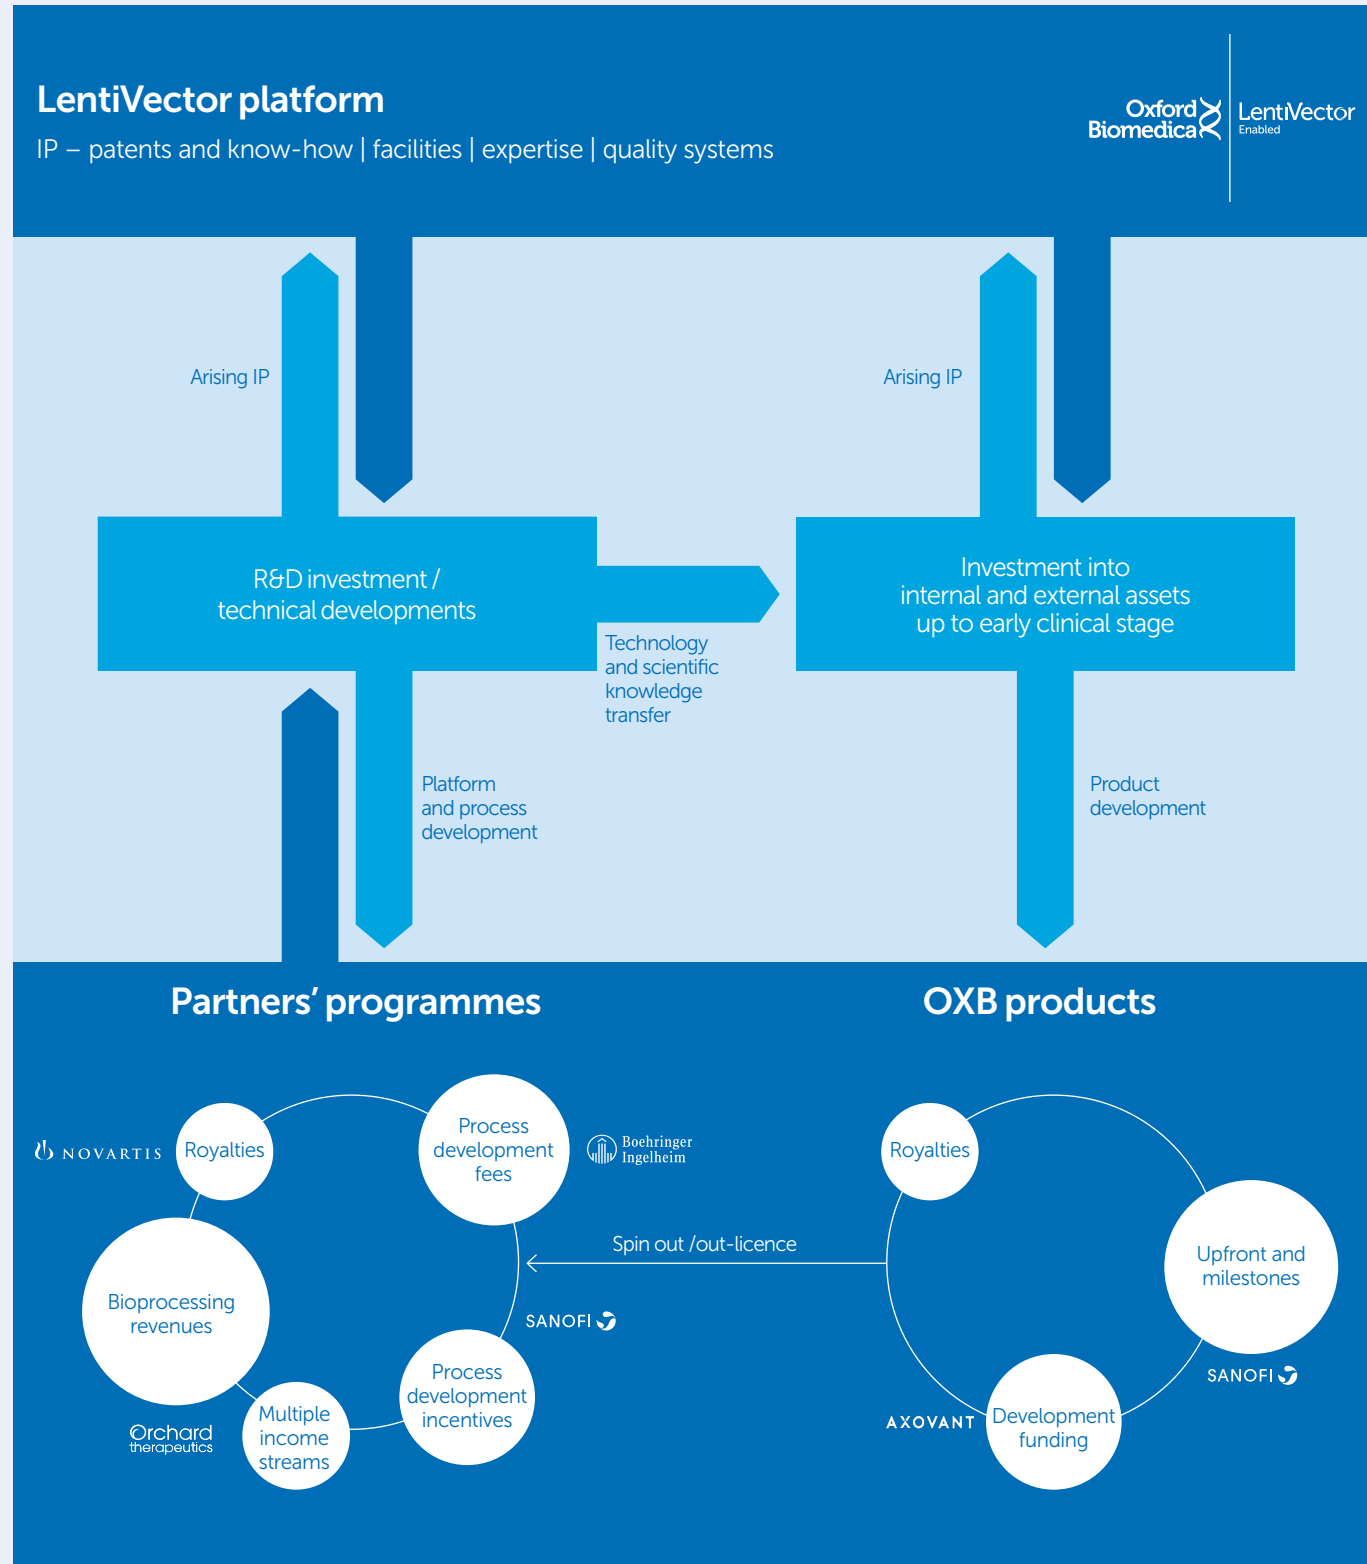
LentiVector platform

IP – patents and know-how | facilities | expertise | quality systems

Oxford Biomedica | LentiVector Enabled

Arising IP

Arising IP

R&D investment / technical developments

Technology and scientific knowledge transfer

Investment into internal and external assets up to early clinical stage

Platform and process development

Product development

Partners' programmes

OXB products

NOVARTIS

Royalties

Process development fees

Boehringer Ingelheim

Bioprocessing revenues

Spin out /out-licence

SANOFI

Multiple income streams

Process development incentives

Orchard therapeutics

Royalties

Upfront and milestones

SANOFI

AXOVANT

Development funding